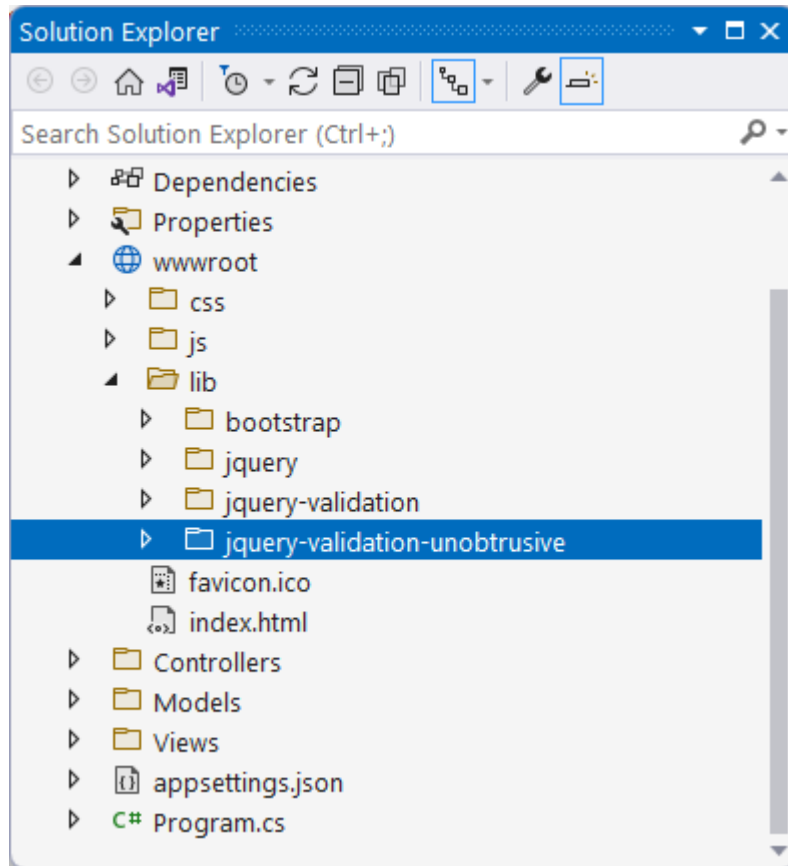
Solution Explorer

Search Solution Explorer (Ctrl+;)

Dependencies
Properties
wwwroot
css
js
lib
bootstrap
jquery
jquery-validation
jquery-validation-unobtrusive
favicon.ico
index.html
Controllers
Models
Views
appsettings.json
C# Program.cs